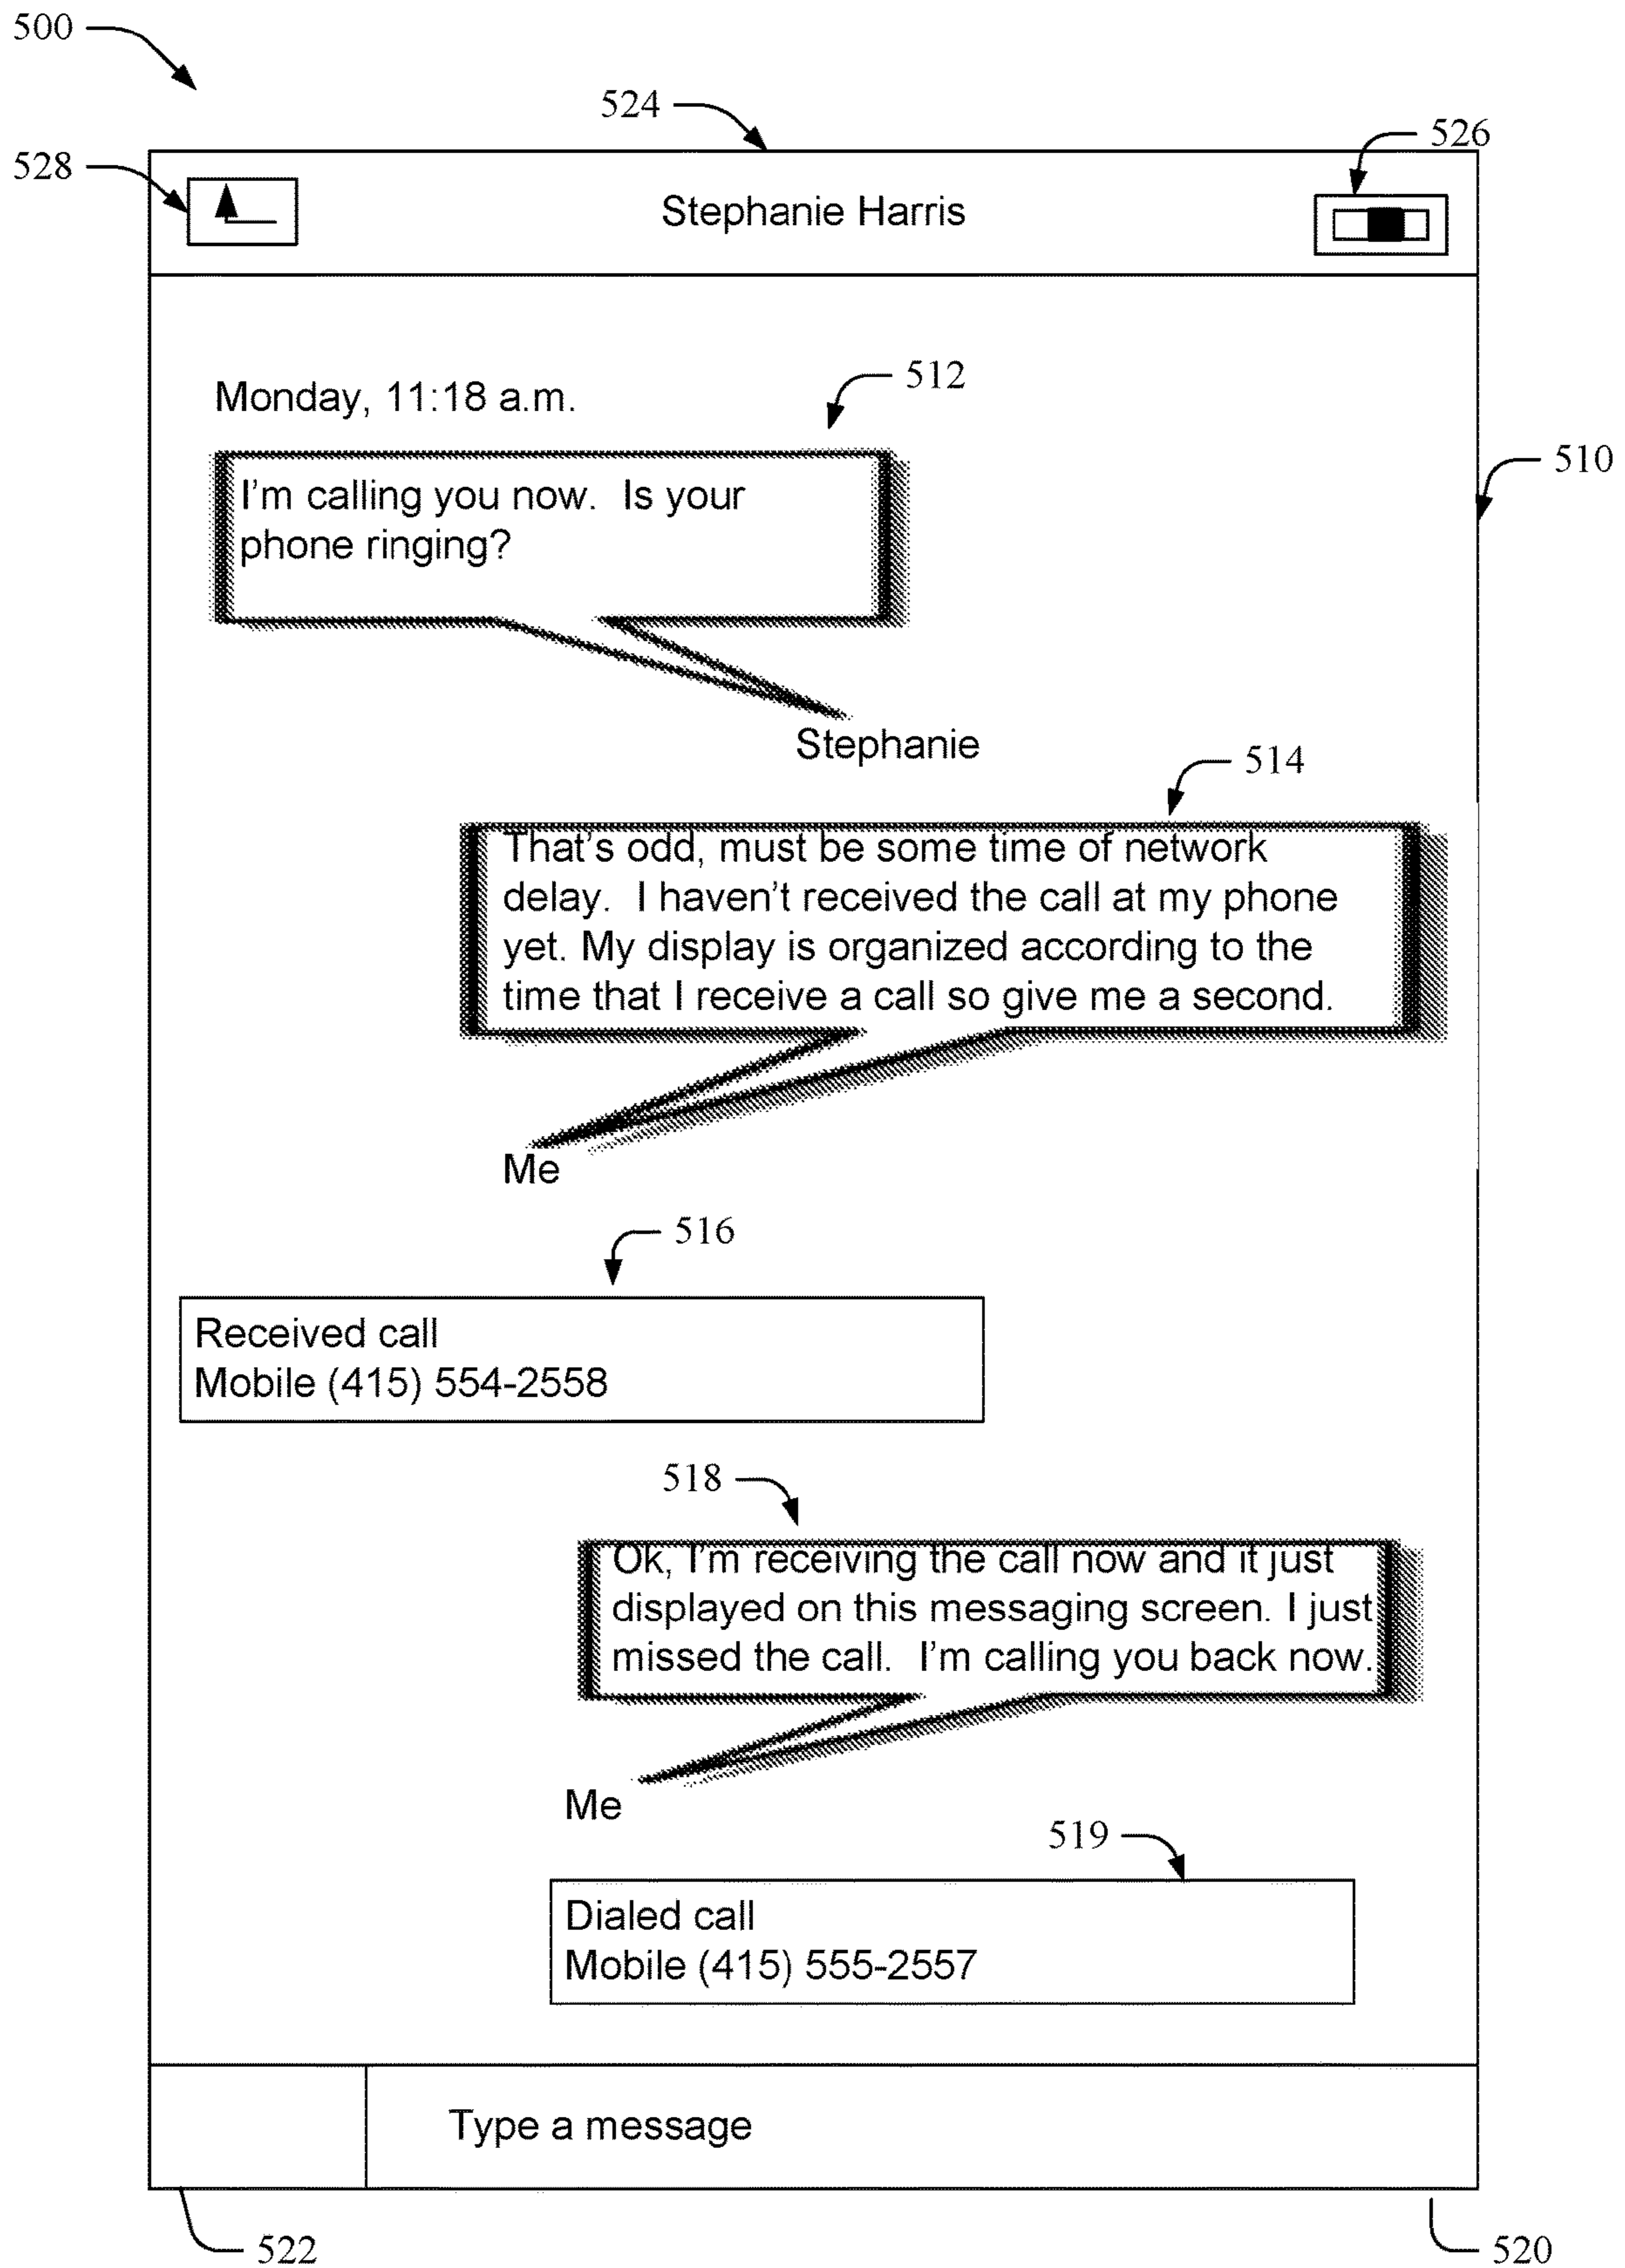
500

524

528

526

Stephanie Harris

Monday, 11:18 a.m.

512

510

I'm calling you now. Is your phone ringing?

Stephanie

514

That's odd, must be some time of network delay. I haven't received the call at my phone yet. My display is organized according to the time that I receive a call so give me a second.

Me

516

Received call
Mobile (415) 554-2558

518

Ok, I'm receiving the call now and it just displayed on this messaging screen. I just missed the call. I'm calling you back now.

Me

519

Dialed call
Mobile (415) 555-2557

Type a message

522

520